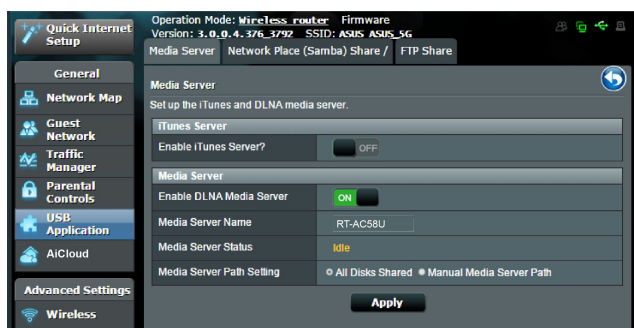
Quick Internet Setup

General

Network Map

Guest Network

Traffic Manager

Parental Controls

USB Application

AiCloud

Advanced Settings

Wireless

Operation Mode: Wireless router Firmware Version: 3.0.0.4.376_3792 SSID: ASUS ASUS_5G

Media Server | Network Place (Samba) Share / | FTP Share

Media Server

Set up the iTunes and DLNA media server.

iTunes Server

Enable iTunes Server? OFF

Media Server

Enable DLNA Media Server ON

Media Server Name RT-AC58U

Media Server Status Idle

Media Server Path Setting All Disks Shared Manual Media Server Path

Apply